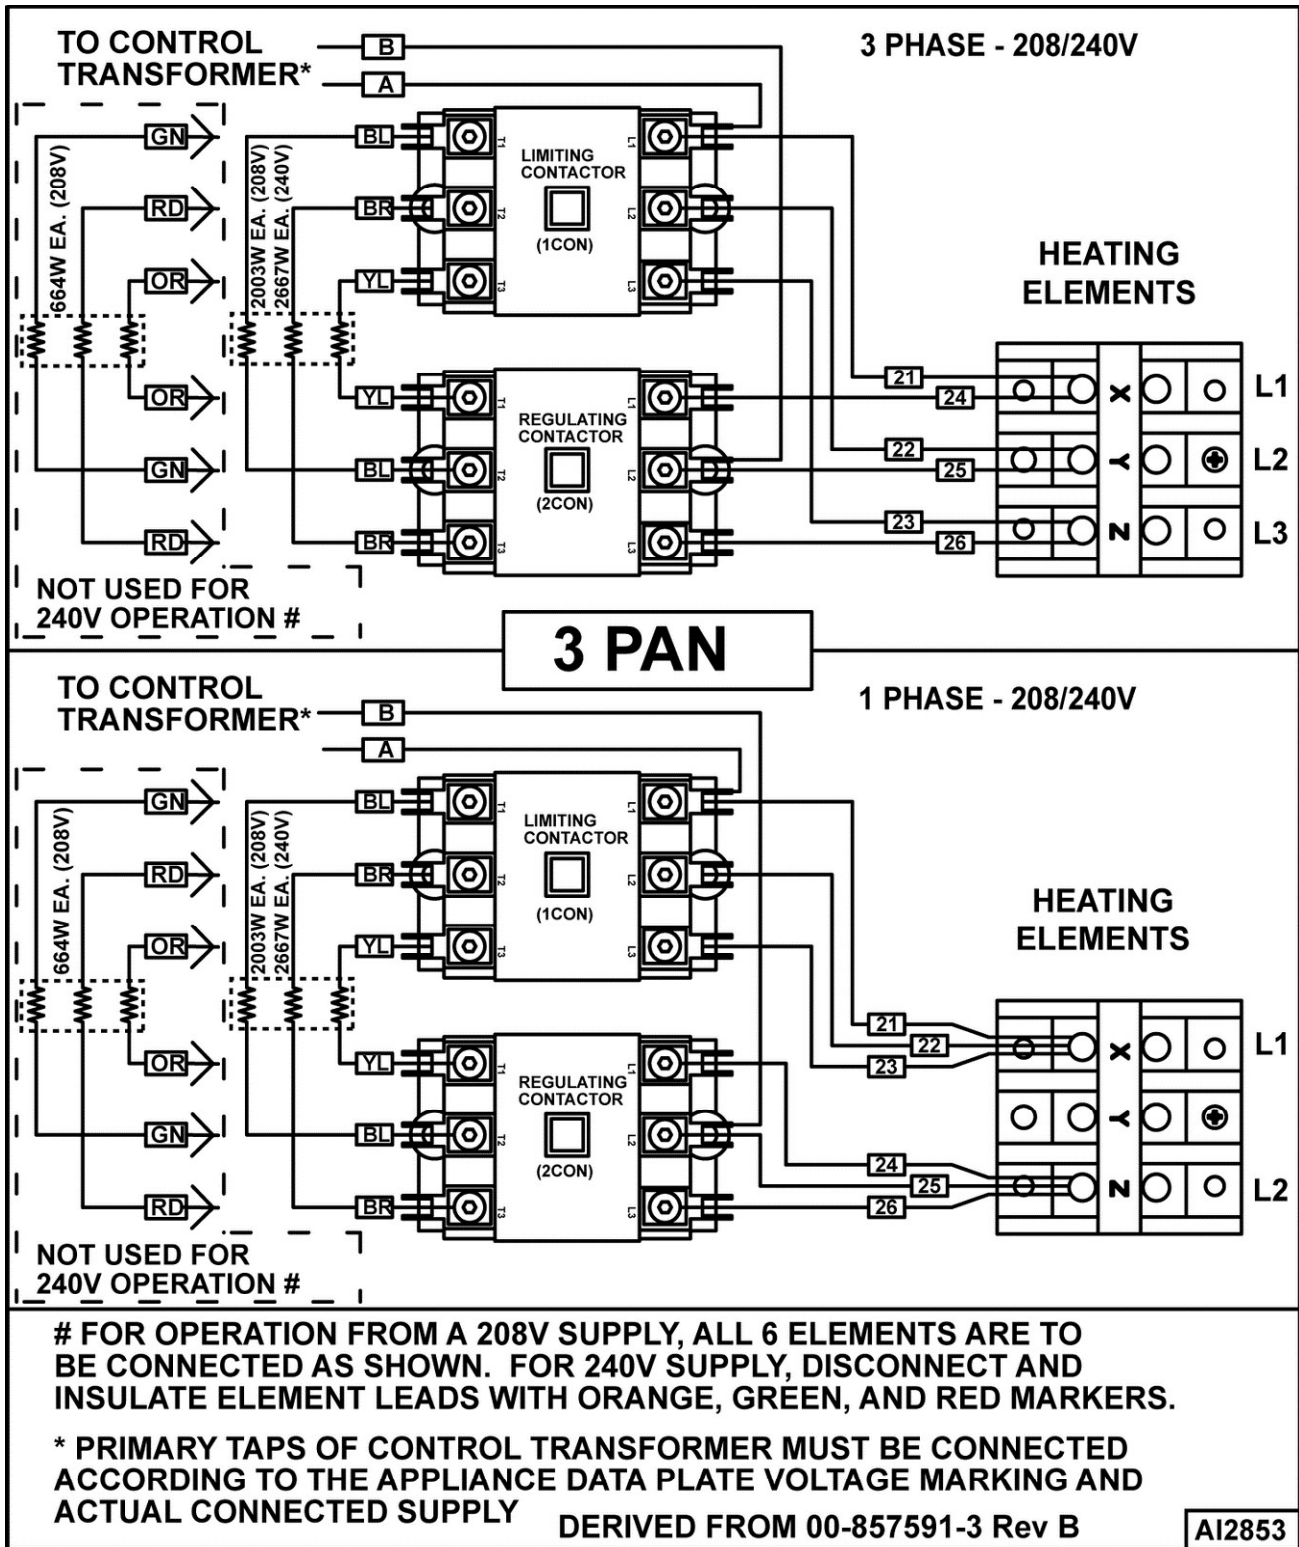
TO CONTROL TRANSFORMER*

B

A

3 PHASE - 208/240V

GN

RD

OR

OR

GN

RD

664W EA. (208V)

2003W EA. (208V)
2667W EA. (240V)

BL

BR

YL

YL

BL

BR

T1

T2

T3

L1

L2

L3

LIMITING CONTACTOR

(1CON)

REGULATING CONTACTOR

(2CON)

HEATING ELEMENTS

21

24

22

25

23

26

X

Y

N

L1

L2

L3

NOT USED FOR 240V OPERATION #

3 PAN

TO CONTROL TRANSFORMER*

B

A

1 PHASE - 208/240V

GN

RD

OR

OR

GN

RD

664W EA. (208V)

2003W EA. (208V)
2667W EA. (240V)

BL

BR

YL

YL

BL

BR

T1

T2

T3

L1

L2

L3

LIMITING CONTACTOR

(1CON)

REGULATING CONTACTOR

(2CON)

HEATING ELEMENTS

21

22

23

24

25

26

X

Y

N

L1

L2

NOT USED FOR 240V OPERATION #

# FOR OPERATION FROM A 208V SUPPLY, ALL 6 ELEMENTS ARE TO BE CONNECTED AS SHOWN. FOR 240V SUPPLY, DISCONNECT AND INSULATE ELEMENT LEADS WITH ORANGE, GREEN, AND RED MARKERS.

* PRIMARY TAPS OF CONTROL TRANSFORMER MUST BE CONNECTED ACCORDING TO THE APPLIANCE DATA PLATE VOLTAGE MARKING AND ACTUAL CONNECTED SUPPLY

DERIVED FROM 00-857591-3 Rev B

AI2853